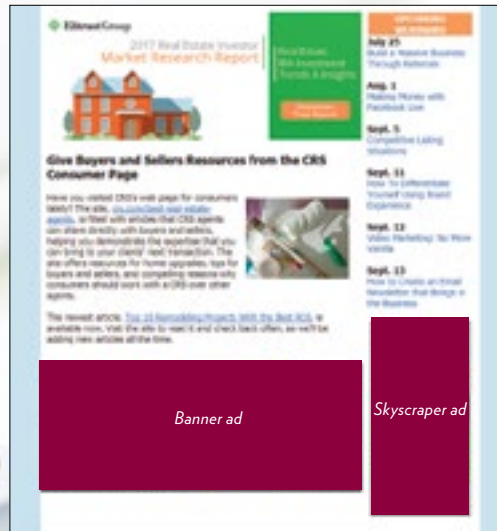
Ellman Group

2017 Real Estate Investor
Market Research Report

Real Estate
Investment
Trends & Insights

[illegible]

UPCOMING WEBINARS

July 25
Build a Massive Business Through Referrals

Aug. 1
Making Money with Facebook Live

Sept. 5
Competitive Listing Situations

Sept. 11
How To Differentiate Yourself Using Brand Experience

Sept. 13
Video Marketing: So More Vanilla

Sept. 13
How to Create an Email Newsletter that Brings in the Business

Give Buyers and Sellers Resources from the CRS Consumer Page

Have you visited CRS's web page for consumers lately? The site, you.crs.com/real-estate-agents, is filled with articles that CRS agents can share directly with buyers and sellers, helping you demonstrate the expertise that you can bring to your clients' next transaction. The site offers resources for home upgrades, tips for buyers and sellers, and compelling reasons why consumers should work with a CRS over other agents.

The newest article, Top 10 Remodeling Projects With the Best ROI, is available now. Visit the site to read it and check back often, as we'll be adding new articles all the time.

Banner ad

Skyscraper ad